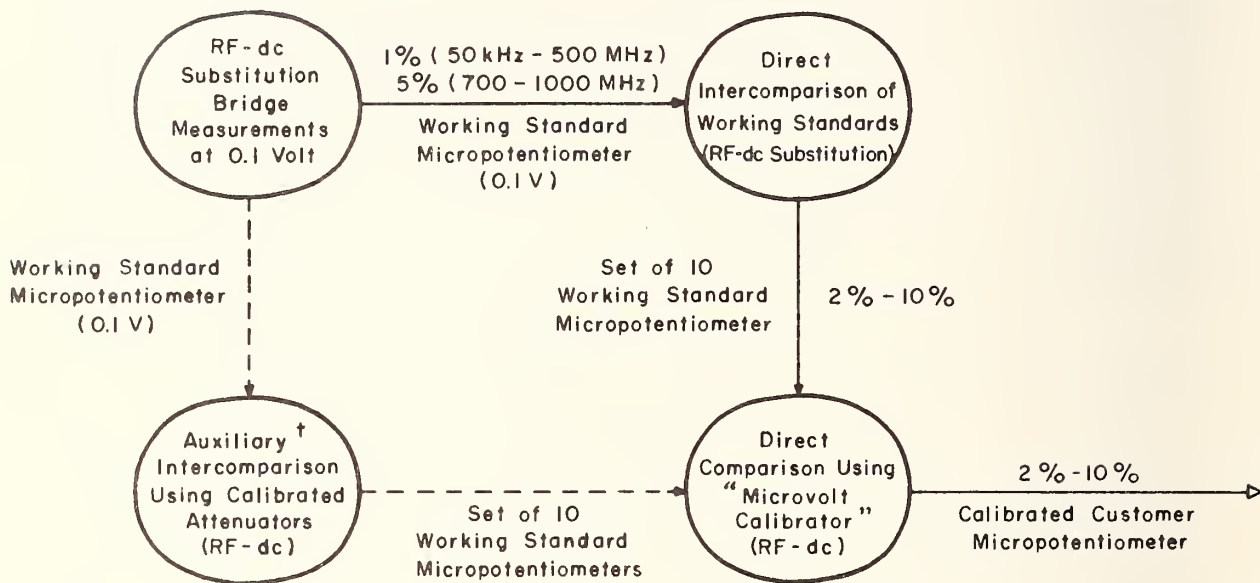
RF-dc Substitution Bridge Measurements at 0.1 Volt

1% (50 kHz - 500 MHz)
5% (700 - 1000 MHz)

Working Standard Micropotentiometer (0.1 V)

Direct Intercomparison of Working Standards (RF-dc Substitution)

Working Standard Micropotentiometer (0.1 V)

Set of 10 Working Standard Micropotentiometer

2% - 10%

Auxiliary† Intercomparison Using Calibrated Attenuators (RF-dc)

Set of 10 Working Standard Micropotentiometers

Direct Comparison Using "Microvolt Calibrator" (RF-dc)

2% - 10%

Calibrated Customer Micropotentiometer